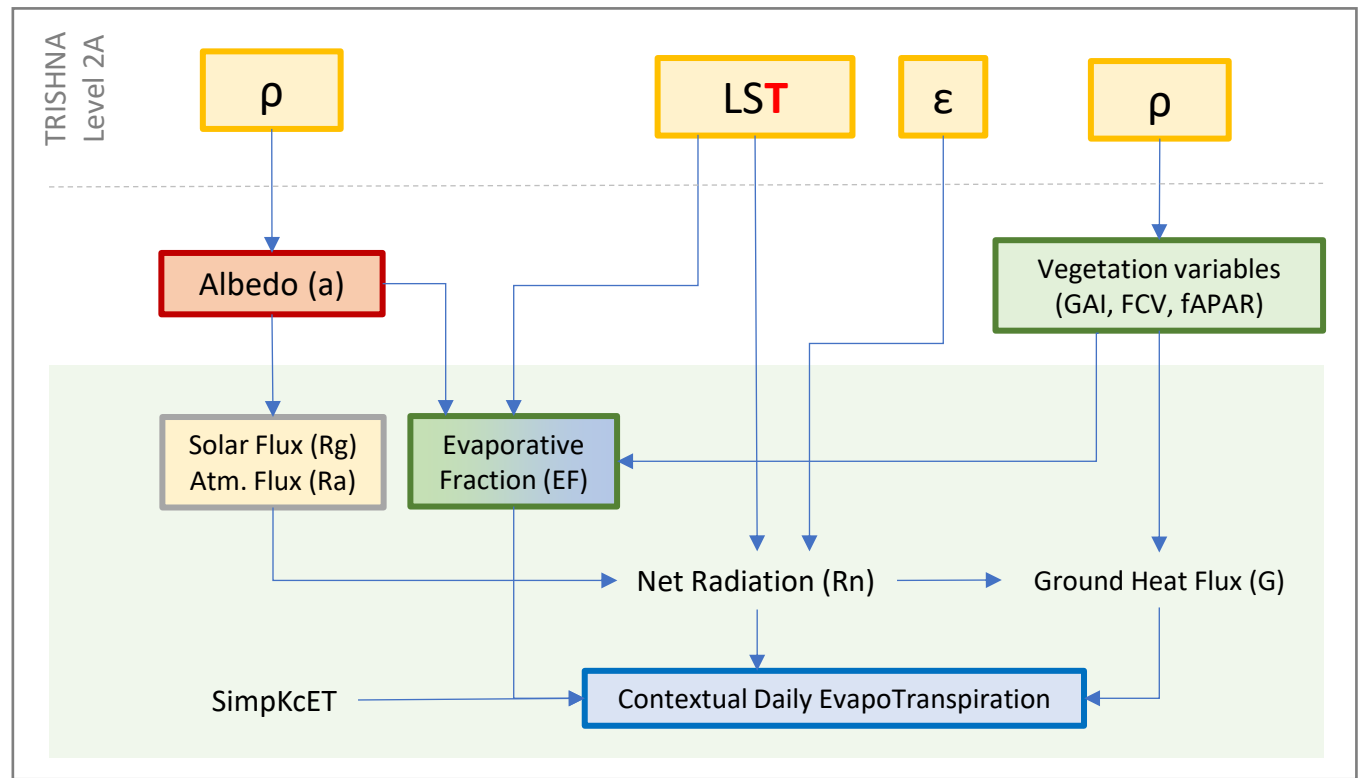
TRISHNA
Level 2A

ρ

LST

ε

ρ

Albedo (a)

Vegetation variables
(GAI, FCV, fAPAR)

Solar Flux (Rg)
Atm. Flux (Ra)

Evaporative
Fraction (EF)

Net Radiation (Rn)

Ground Heat Flux (G)

SimpKcET

Contextual Daily EvapoTranspiration